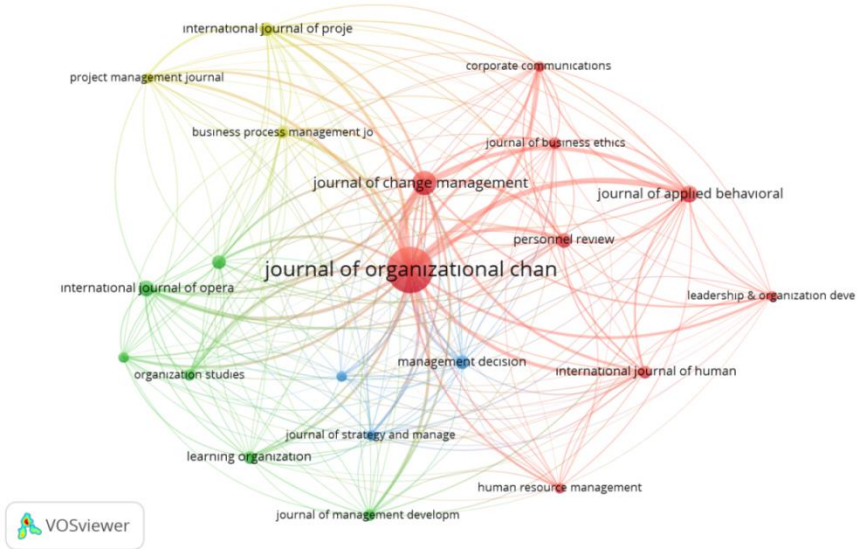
international journal of proje
project management journal
corporate communications
business process management jo
journal of business ethics
journal of change management
journal of applied behavioral
personnel review
journal of organizational chan
international journal of opera
leadership & organization deve
management decision
organization studies
international journal of human
journal of strategy and manage
learning organization
human resource management
journal of management developm
VOSviewer